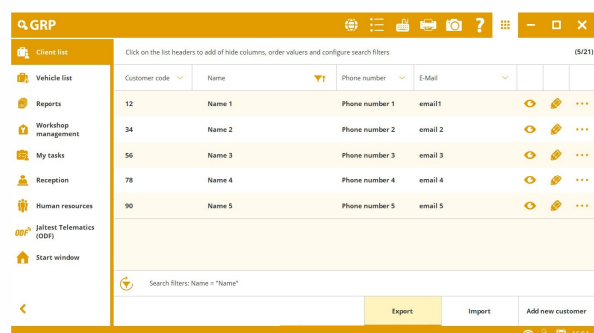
GRP

Client list
Vehicle list
Reports
Workshop management
My tasks
Reception
Human resources
Jaltest Telematics (ODF)
Start window

Click on the list headers to add of hide columns, order valuers and configure search filters

(5/21)

| Customer code | Name | Phone number | E-Mail |
|---|---|---|---|
| 12 | Name 1 | Phone number 1 | email1 |
| 34 | Name 2 | Phone number 2 | email 2 |
| 56 | Name 3 | Phone number 3 | email 3 |
| 78 | Name 4 | Phone number 4 | email 4 |
| 90 | Name 5 | Phone number 5 | email 5 |

Search filters: Name = "Name"

Export
Import
Add new customer